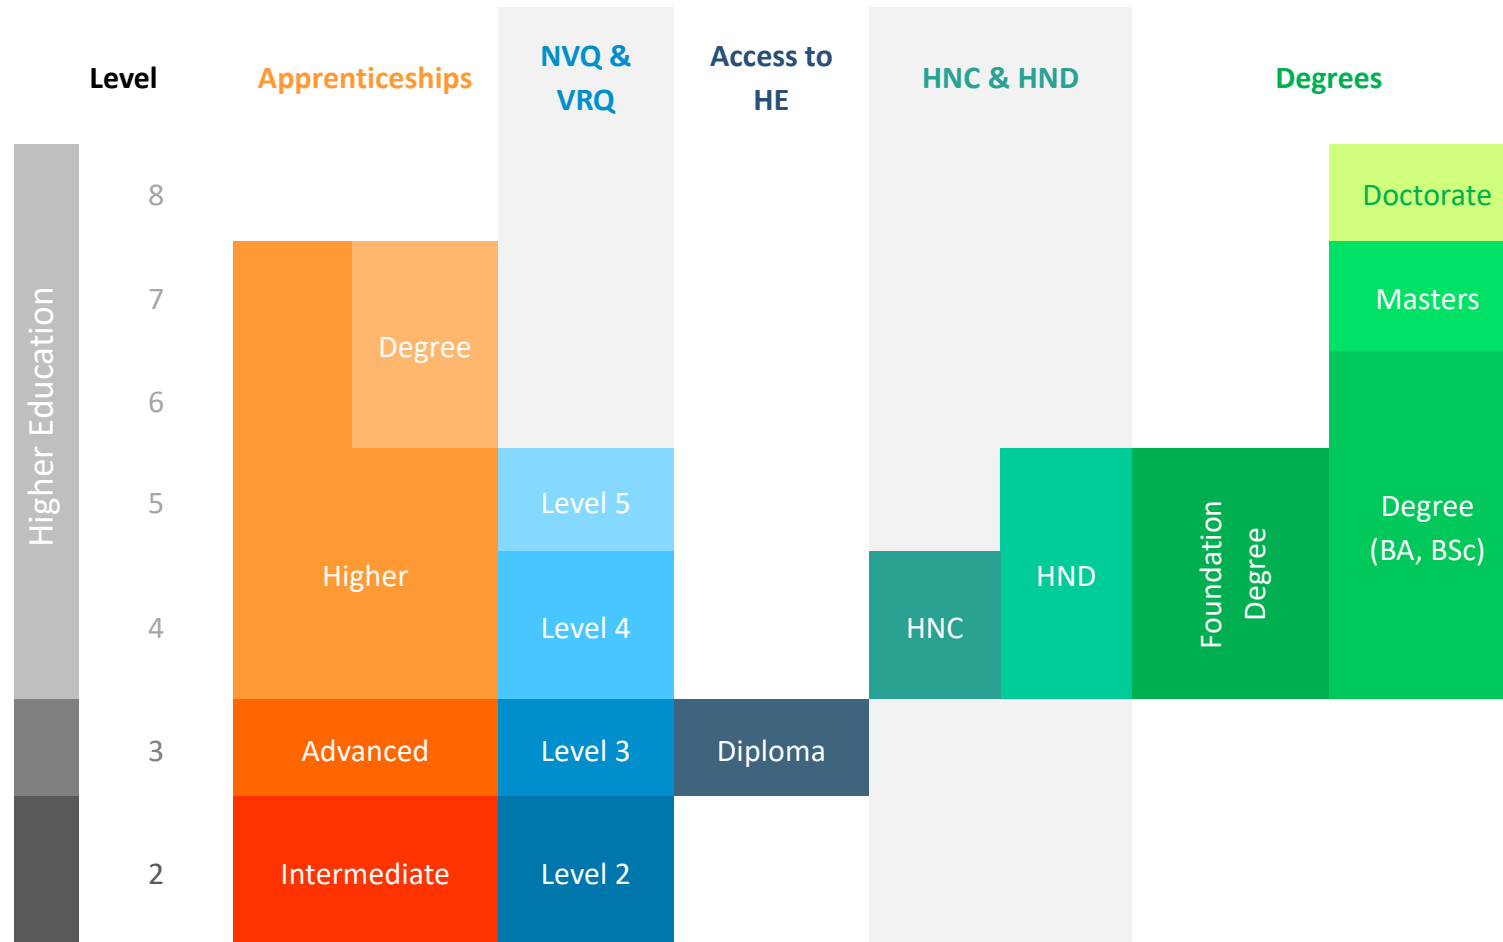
| | Level | Apprenticeships | NVQ & VRQ | Access to HE | HNC & HND | Degrees |
|---|---|---|---|---|---|---|
| Higher Education | 8 | | | | | Doctorate |
| | 7 | Degree | | | | Masters |
| | 6 | | | | | Degree (BA, BSc) |
| | 5 | Higher | Level 5 | | HND | Foundation Degree |
| | 4 | | Level 4 | | HNC | |
| | 3 | Advanced | Level 3 | Diploma | | |
| | 2 | Intermediate | Level 2 | | | |